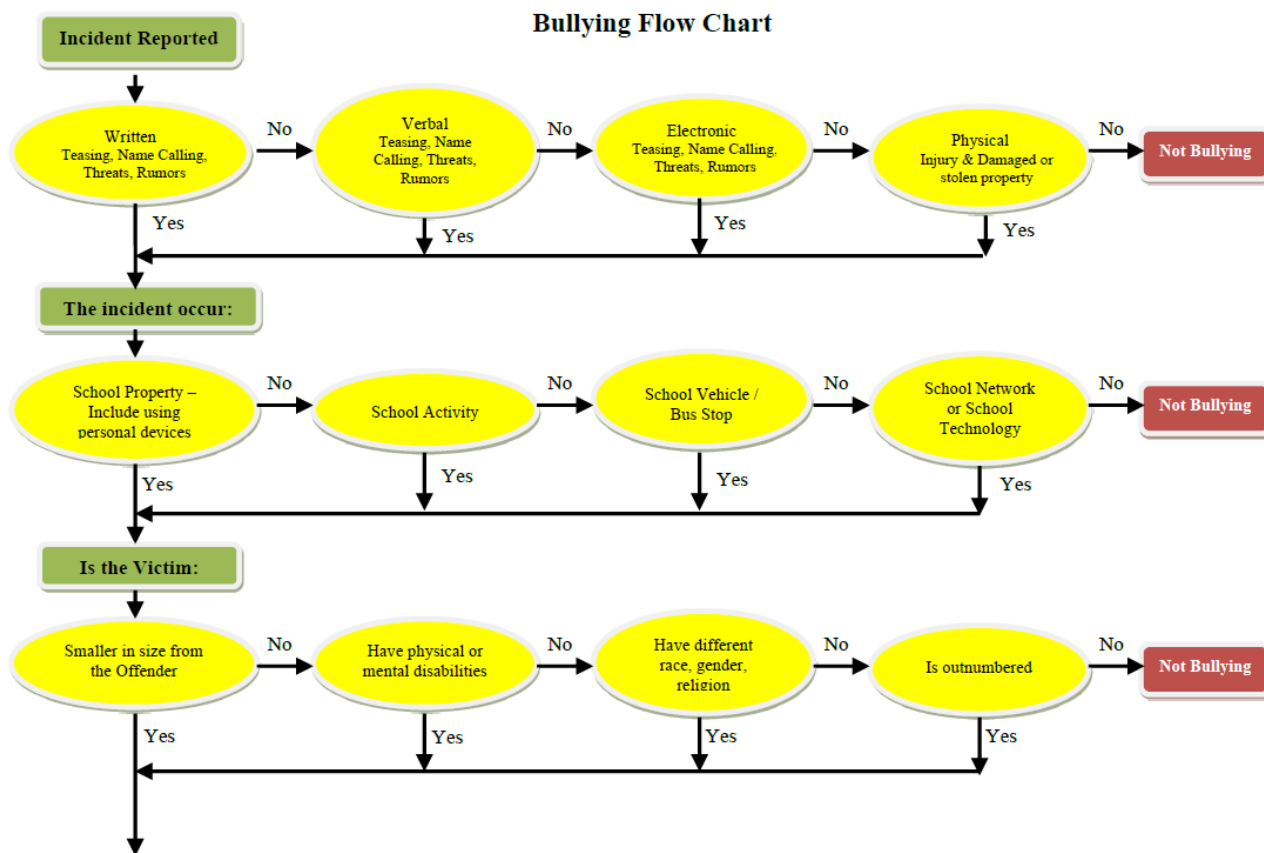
Incident Reported

Bullying Flow Chart

Written
Teasing, Name Calling, Threats, Rumors

No

Verbal
Teasing, Name Calling, Threats, Rumors

No

Electronic
Teasing, Name Calling, Threats, Rumors

No

Physical
Injury & Damaged or stolen property

No

Not Bullying

Yes

Yes

Yes

Yes

The incident occur:

School Property – Include using personal devices

No

School Activity

No

School Vehicle / Bus Stop

No

School Network or School Technology

No

Not Bullying

Yes

Yes

Yes

Yes

Is the Victim:

Smaller in size from the Offender

No

Have physical or mental disabilities

No

Have different race, gender, religion

No

Is outnumbered

No

Not Bullying

Yes

Yes

Yes

Yes